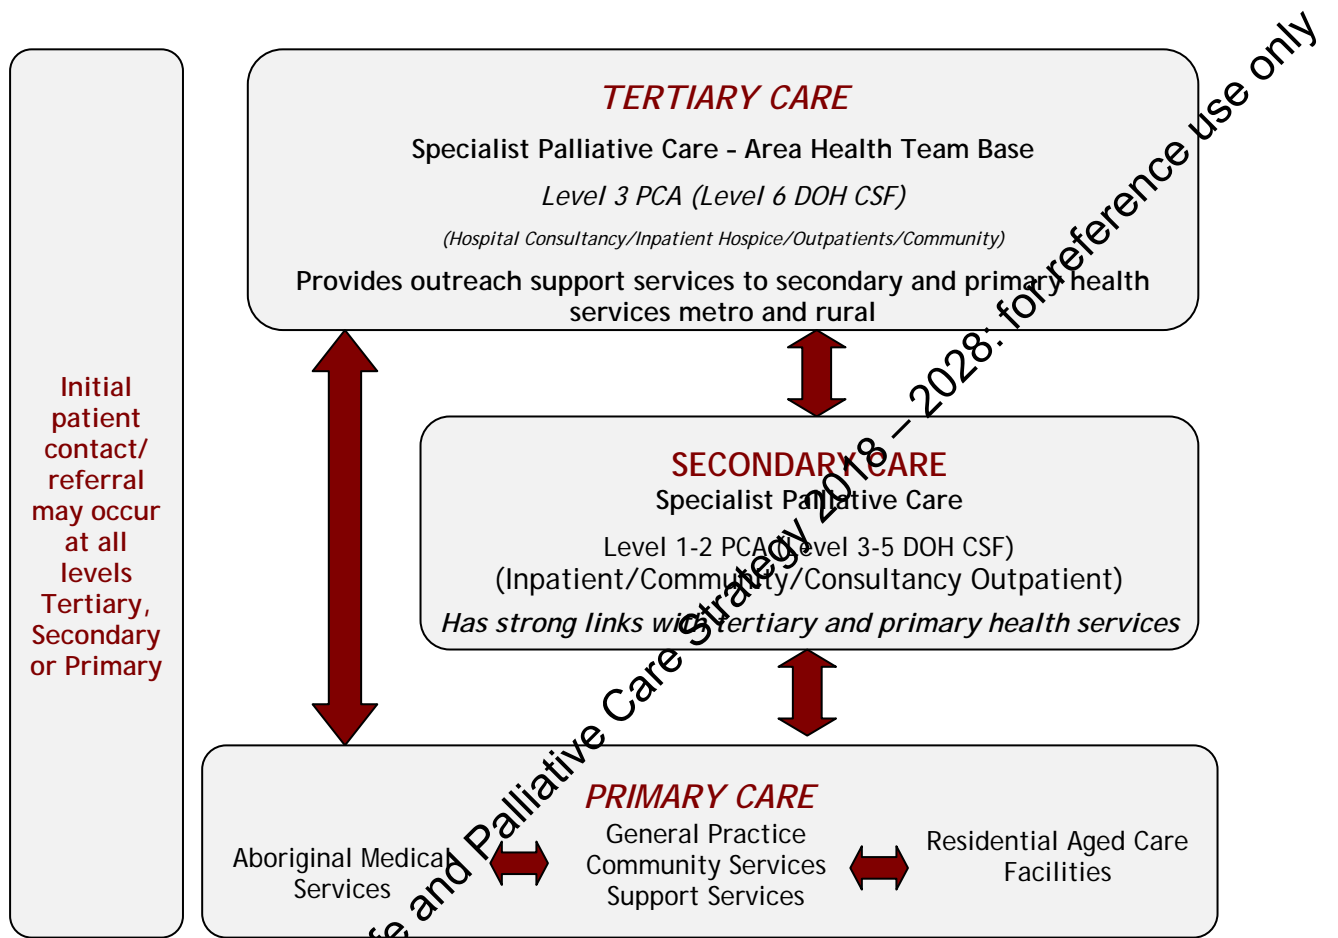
Initial patient contact/ referral may occur at all levels Tertiary, Secondary or Primary

TERTIARY CARE

Specialist Palliative Care – Area Health Team Base

Level 3 PCA (Level 6 DOH CSF)

(Hospital Consultancy/Inpatient Hospice/Outpatients/Community)

Provides outreach support services to secondary and primary health services metro and rural

SECONDARY CARE

Specialist Palliative Care

Level 1-2 PCA (Level 3-5 DOH CSF)

(Inpatient/Community/Consultancy Outpatient)

Has strong links with tertiary and primary health services

PRIMARY CARE

Aboriginal Medical Services

General Practice
Community Services
Support Services

Residential Aged Care Facilities

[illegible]e and Palliative Care Strategy 2018 – 2028: for reference use only